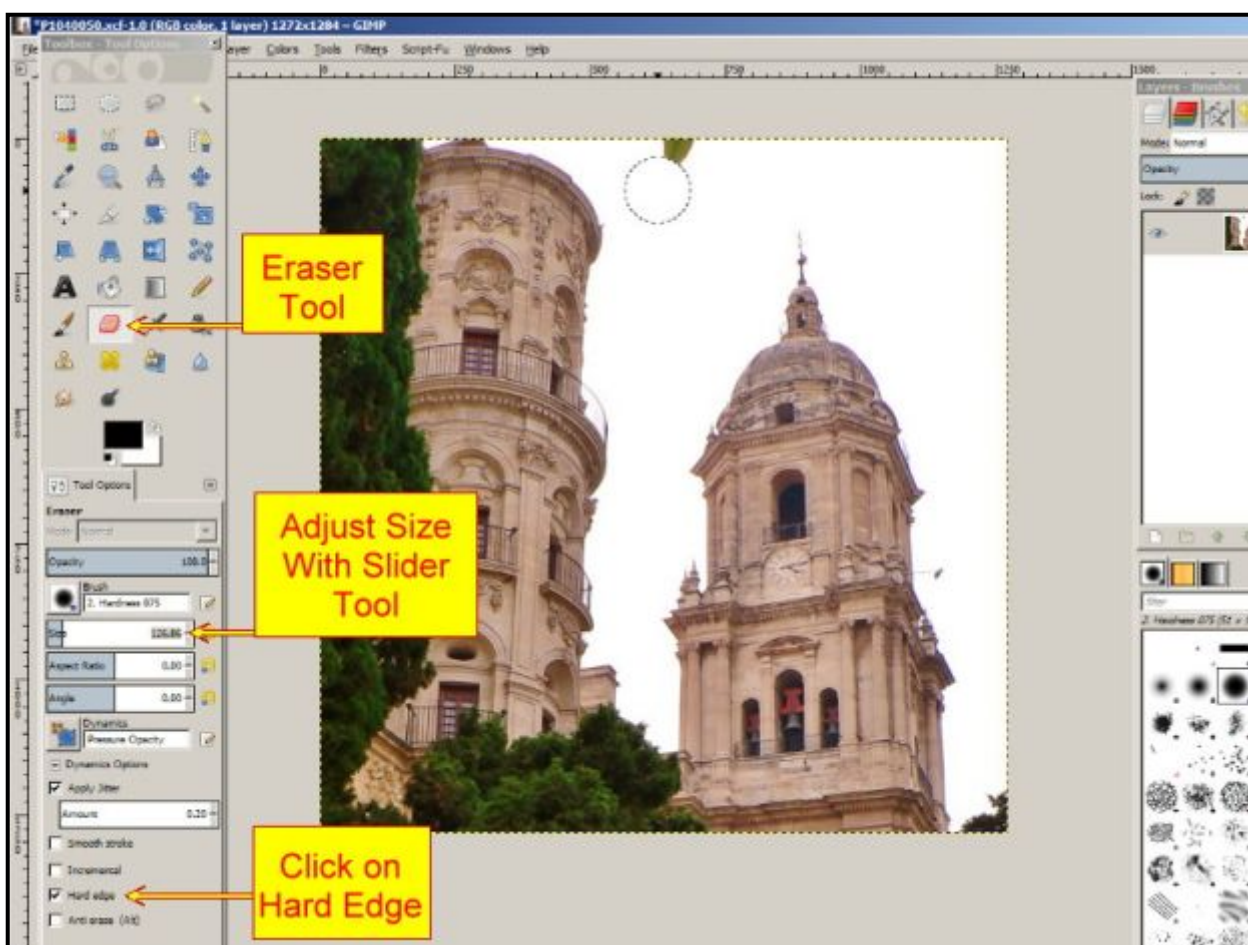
*P1040050.xcf-1.0 (RGB color, 1 layer) 1272x1284 – GIMP

File Toolbox - Tool Options Layer Colors Tools Filters Script-Fu Windows Help

0 250 500 750 1000 1250 1500

Layers - Brushes

Mode: Normal

Opacity

Lock:

Eraser Tool

Tool Options

Eraser

Mode: Normal

Opacity 100.0

Brush 2. Hardness 075

Size 126.86

Aspect Ratio 0.00

Angle 0.00

Dynamics Pressure Opacity

Dynamics Options

Apply Jitter

Amount 0.20

Smooth stroke

Incremental

Hard edge

Anti erase (Alt)

Adjust Size With Slider Tool

Click on Hard Edge

2. Hardness 075 (51 × 51)